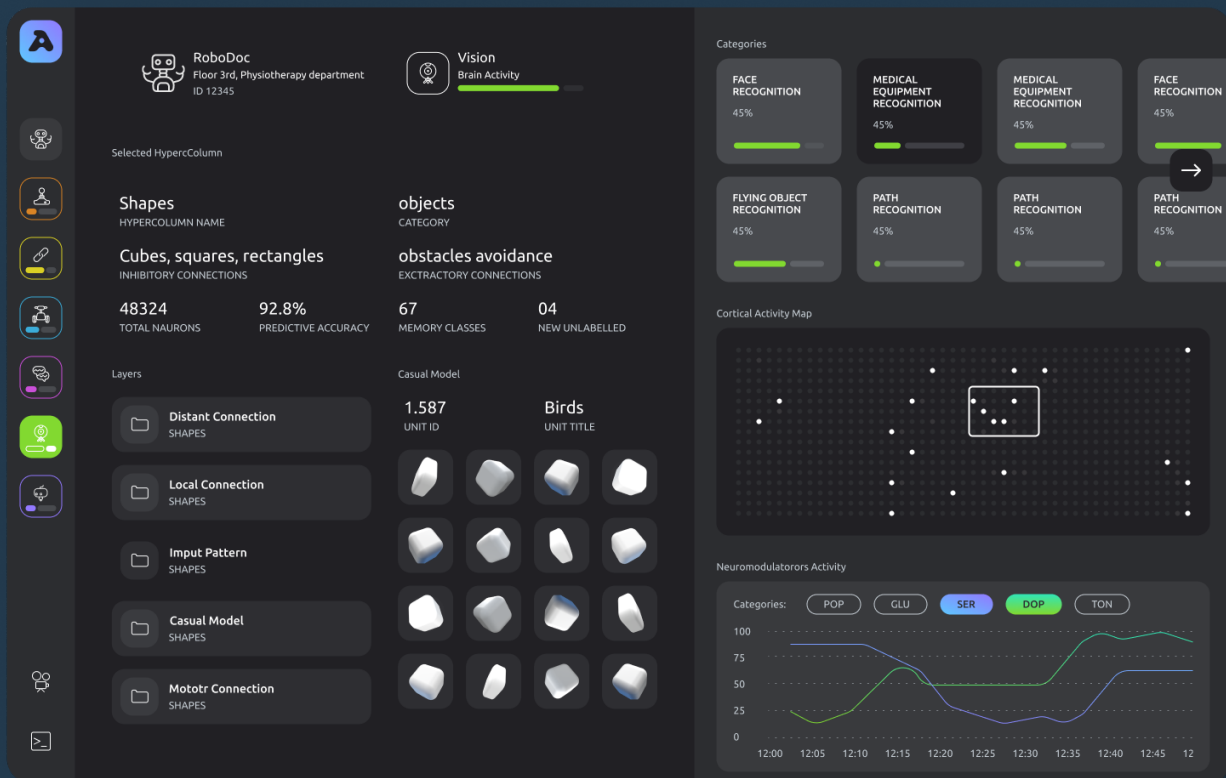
A

RoboDoc
Floor 3rd, Physiotherapy department
ID 12345

Vision
Brain Activity

Selected HypercColumn

Shapes
HYPERCOLUMN NAME

objects
CATEGORY

Cubes, squares, rectangles
INHIBITORY CONNECTIONS

obstacles avoidance
EXCTRACTORY CONNECTIONS

48324
TOTAL NAURONS

92.8%
PREDICTIVE ACCURACY

67
MEMORY CLASSES

04
NEW UNLABELLED

Layers

Distant Connection
SHAPES

Local Connection
SHAPES

Imput Pattern
SHAPES

Casual Model
SHAPES

Mototr Connection
SHAPES

Casual Model

1.587
UNIT ID

Birds
UNIT TITLE

Categories

FACE RECOGNITION
45%

MEDICAL EQUIPMENT RECOGNITION
45%

MEDICAL EQUIPMENT RECOGNITION
45%

FACE RECOGNITION
45%

FLYING OBJECT RECOGNITION
45%

PATH RECOGNITION
45%

PATH RECOGNITION
45%

PATH RECOGNITION
45%

Cortical Activity Map

Neuromodulatorors Activity

Categories: POP GLU SER DOP TON

100
75
50
25
0
12:00 12:05 12:10 12:15 12:20 12:25 12:30 12:35 12:40 12:45 12